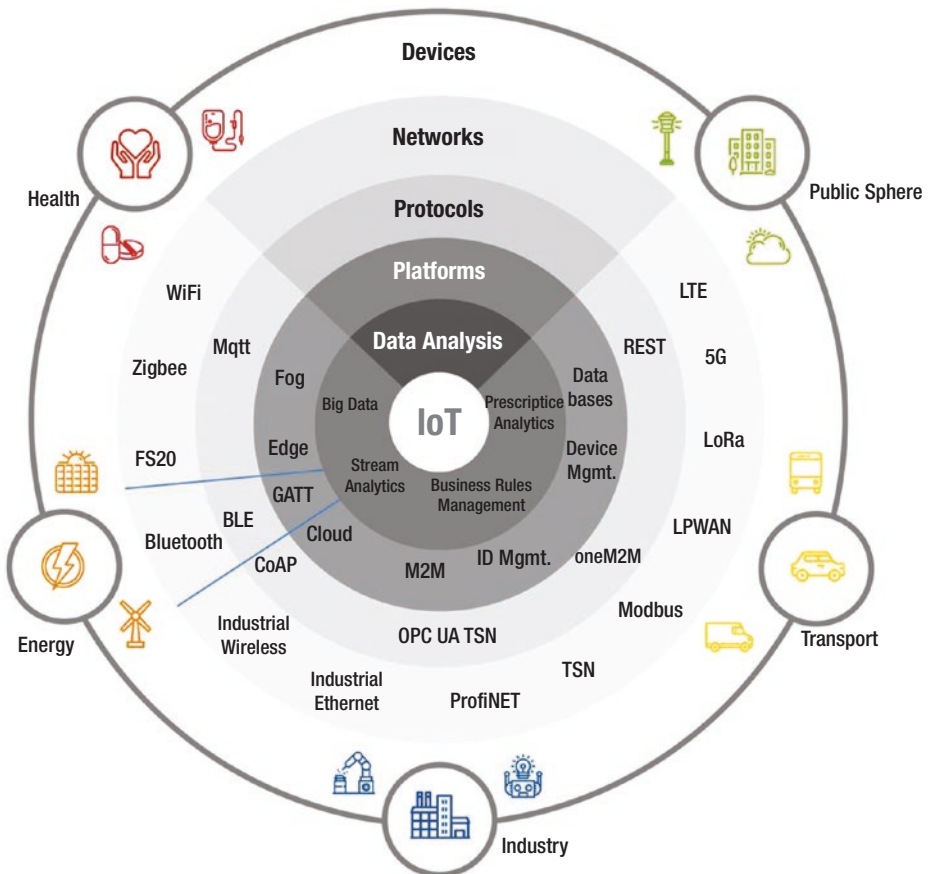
Devices

Networks

Protocols

Platforms

Data Analysis

IoT

Health

Public Sphere

WiFi

Zigbee

Mqtt

Fog

Big Data

Prescriptice Analytics

Data bases

REST

LTE

5G

Edge

Stream Analytics

Business Rules Management

Device Mgmt.

LoRa

FS20

GATT

BLE

Bluetooth

Cloud

CoAP

M2M

ID Mgmt.

oneM2M

LPWAN

Energy

Industrial Wireless

OPC UA TSN

Modbus

Transport

Industrial Ethernet

ProfiNET

TSN

Industry